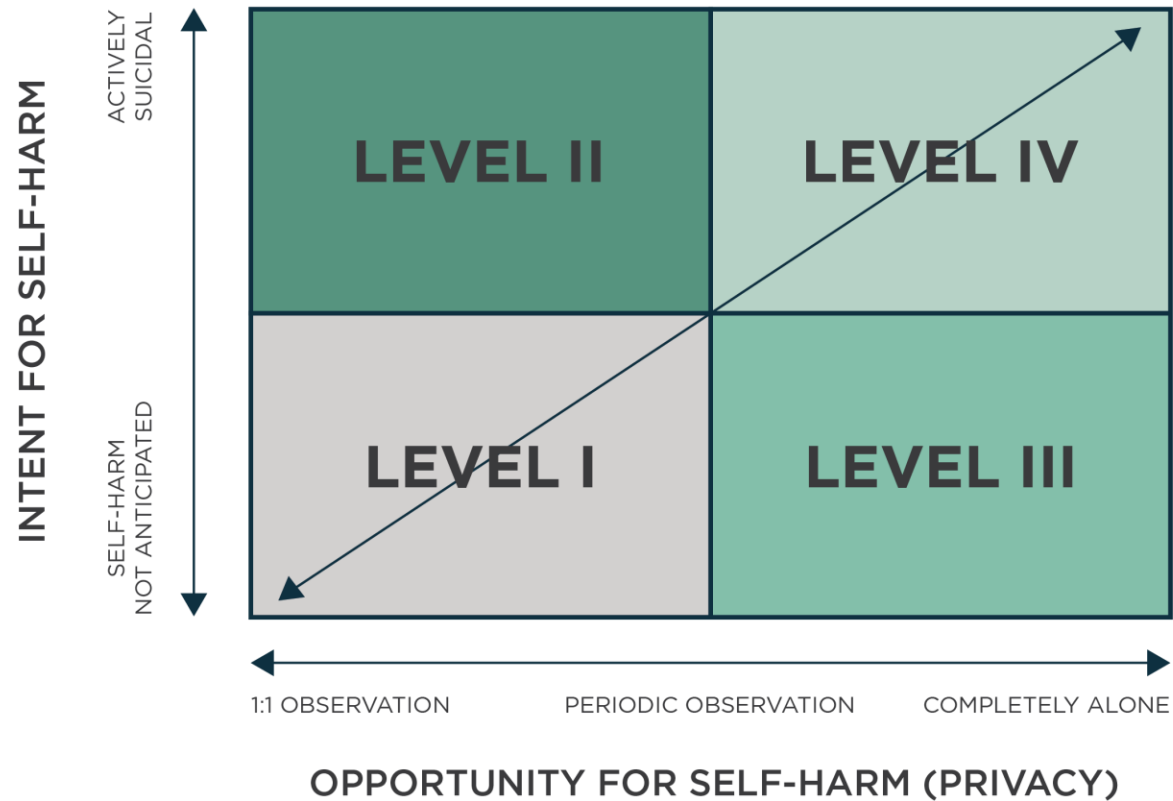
INTENT FOR SELF-HARM

ACTIVELY SUICIDAL

SELF-HARM NOT ANTICIPATED

LEVEL II

LEVEL IV

LEVEL I

LEVEL III

1:1 OBSERVATION

PERIODIC OBSERVATION

COMPLETELY ALONE

OPPORTUNITY FOR SELF-HARM (PRIVACY)